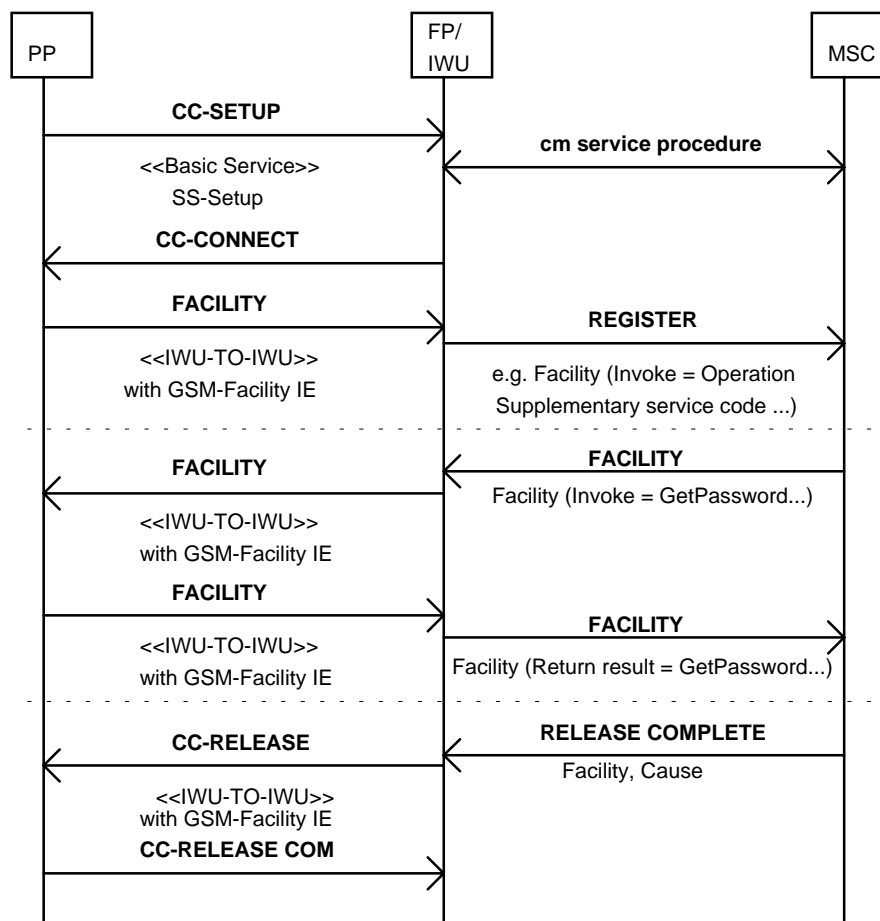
PP

FP/
IWU

MSC

CC-SETUP

<<Basic Service>>
SS-Setup

cm service procedure

CC-CONNECT

FACILITY

<<IWU-TO-IWU>>
with GSM-Facility IE

REGISTER

e.g. Facility (Invoke = Operation
Supplementary service code ...)

FACILITY

<<IWU-TO-IWU>>
with GSM-Facility IE

FACILITY

Facility (Invoke = GetPassword...)

FACILITY

<<IWU-TO-IWU>>
with GSM-Facility IE

FACILITY

Facility (Return result = GetPassword...)

CC-RELEASE

<<IWU-TO-IWU>>
with GSM-Facility IE

RELEASE COMPLETE

Facility, Cause

CC-RELEASE COM